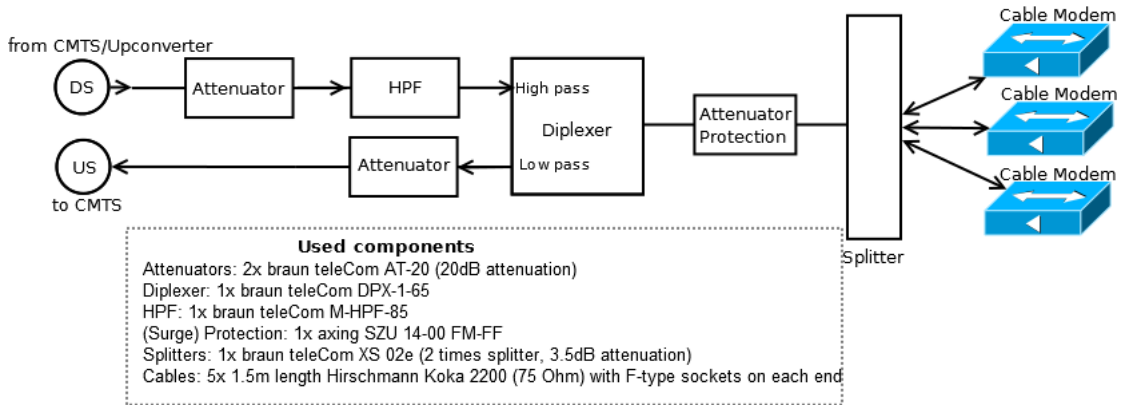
from CMTS/Upconverter

DS

Attenuator

HPF

High pass

Diplexer

Low pass

Attenuator Protection

Splitter

Cable Modem

Cable Modem

Cable Modem

US

to CMTS

Attenuator

Used components
Attenuators: 2x braun teleCom AT-20 (20dB attenuation)
Diplexer: 1x braun teleCom DPX-1-65
HPF: 1x braun teleCom M-HPF-85
(Surge) Protection: 1x axing SZU 14-00 FM-FF
Splitters: 1x braun teleCom XS 02e (2 times splitter, 3.5dB attenuation)
Cables: 5x 1.5m length Hirschmann Koka 2200 (75 Ohm) with F-type sockets on each end